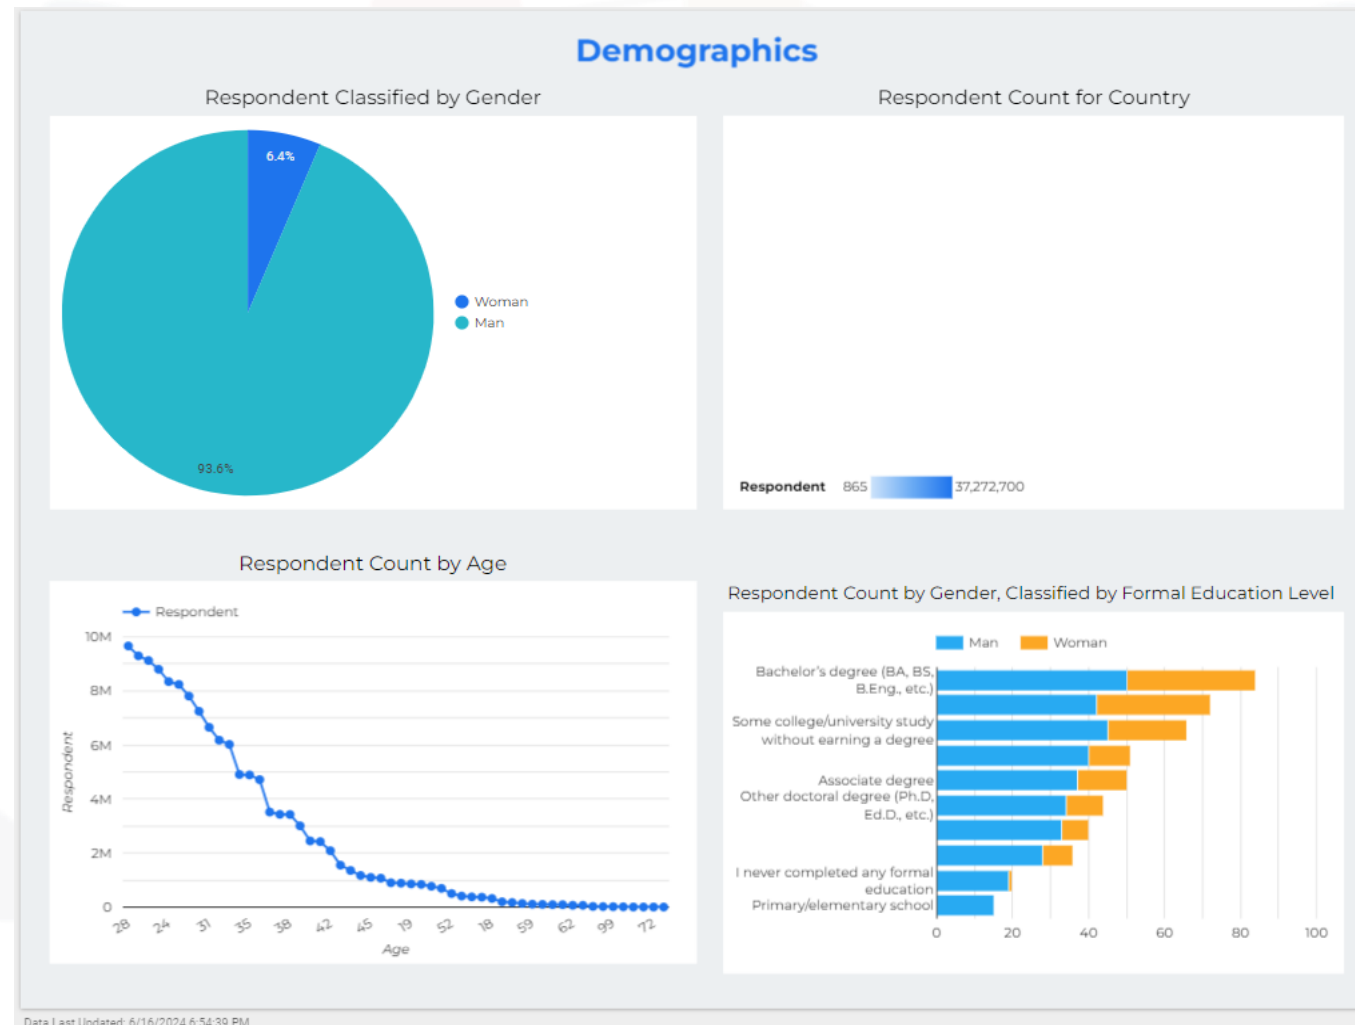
Demographics

Respondent Classified by Gender

6.4%

93.6%

Woman
Man

Respondent Count for Country

Respondent 865 37,272,700

Respondent Count by Age

Respondent

10M
8M
6M
4M
2M
0

Respondent

28 24 31 35 38 42 45 19 52 18 59 62 66 72

Age

Respondent Count by Gender, Classified by Formal Education Level

Man Woman

Bachelor's degree (BA, BS, B.Eng., etc.)
Some college/university study without earning a degree
Associate degree
Other doctoral degree (Ph.D, Ed.D., etc.)
I never completed any formal education
Primary/elementary school

0 20 40 60 80 100

Data Last Updated: 6/16/2024 6:54:39 PM